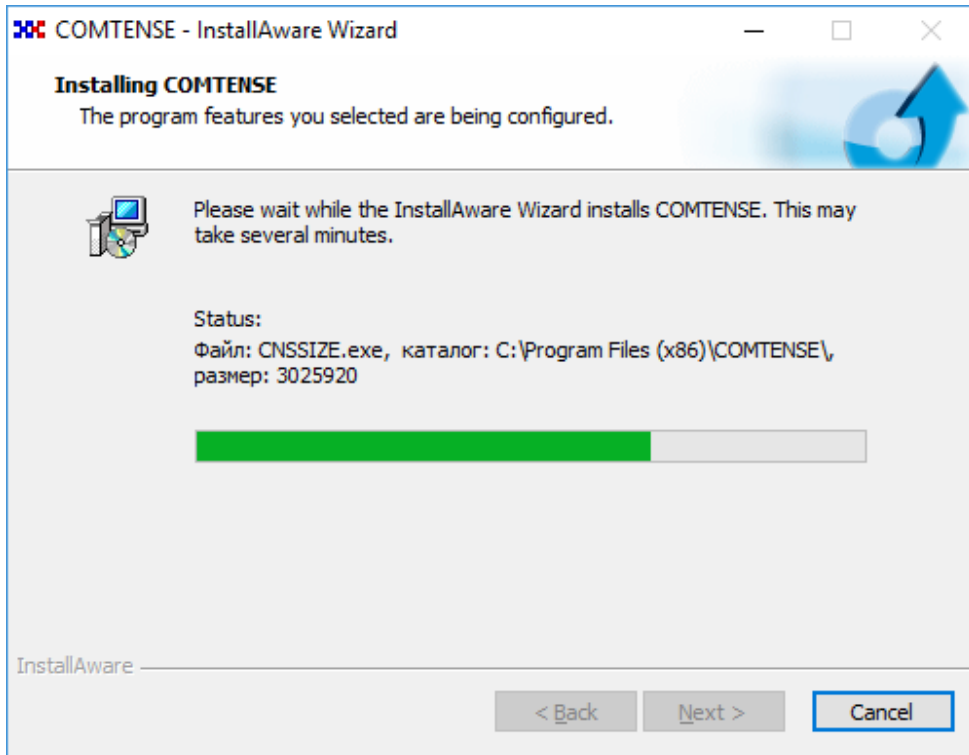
COMTENSE - InstallAware Wizard

Installing COMTENSE
The program features you selected are being configured.

Please wait while the InstallAware Wizard installs COMTENSE. This may take several minutes.

Status:
Файл: CNSSIZE.exe, каталог: C:\Program Files (x86)\COMTENSE\, размер: 3025920

InstallAware

< Back
Next >
Cancel